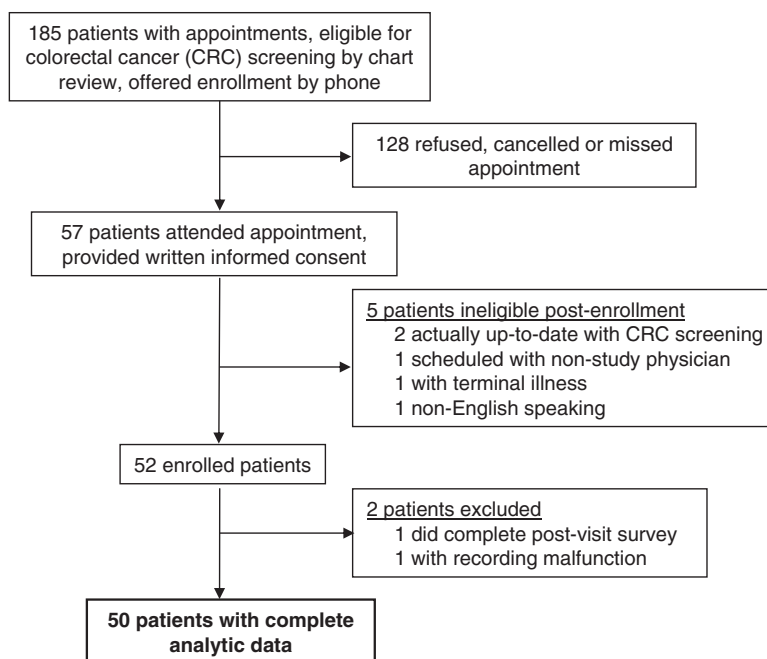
185 patients with appointments, eligible for colorectal cancer (CRC) screening by chart review, offered enrollment by phone

128 refused, cancelled or missed appointment

57 patients attended appointment, provided written informed consent

5 patients ineligible post-enrollment
2 actually up-to-date with CRC screening
1 scheduled with non-study physician
1 with terminal illness
1 non-English speaking

52 enrolled patients

2 patients excluded
1 did complete post-visit survey
1 with recording malfunction

50 patients with complete analytic data